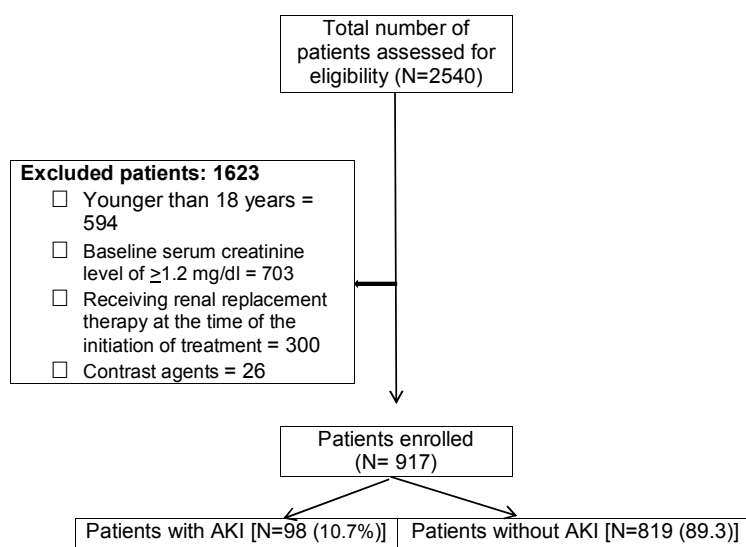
Total number of patients assessed for eligibility (N=2540)

**Excluded patients: 1623**
☐ Younger than 18 years = 594
☐ Baseline serum creatinine level of $\geq$1.2 mg/dl = 703
☐ Receiving renal replacement therapy at the time of the initiation of treatment = 300
☐ Contrast agents = 26

Patients enrolled (N= 917)

Patients with AKI [N=98 (10.7%)]

Patients without AKI [N=819 (89.3)]